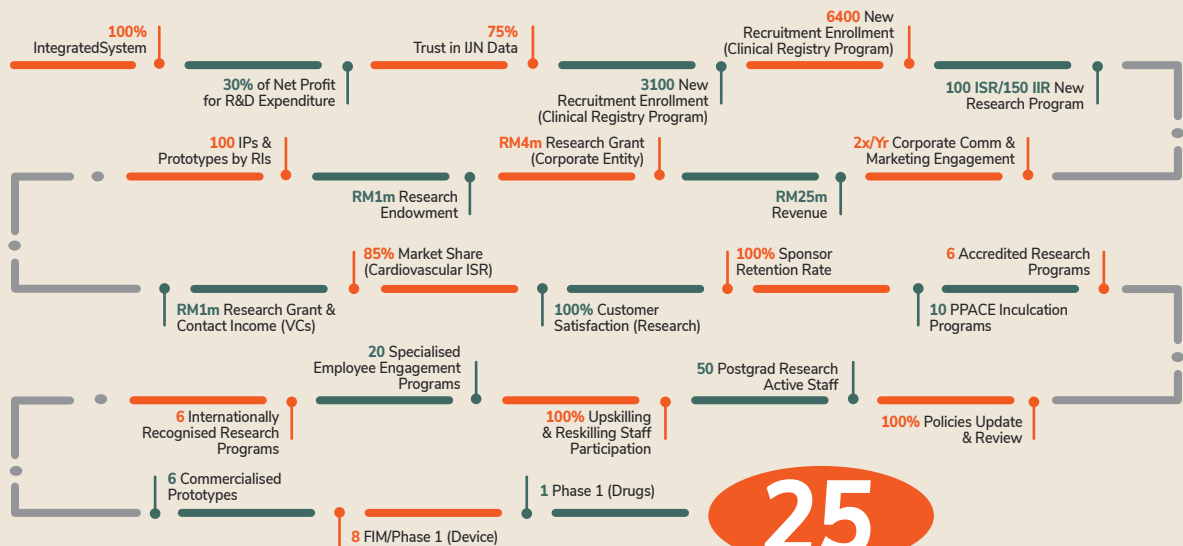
100% IntegratedSystem

30% of Net Profit for R&D Expenditure

75% Trust in IJN Data

3100 New Recruitment Enrollment (Clinical Registry Program)

6400 New Recruitment Enrollment (Clinical Registry Program)

100 ISR/150 IIR New Research Program

2x/Yr Corporate Comm & Marketing Engagement

RM25m Revenue

RM4m Research Grant (Corporate Entity)

RM1m Research Endowment

100 IPs & Prototypes by RIs

RM1m Research Grant & Contact Income (VCs)

85% Market Share (Cardiovascular ISR)

100% Customer Satisfaction (Research)

100% Sponsor Retention Rate

10 PPACE Inculcation Programs

6 Accredited Research Programs

100% Policies Update & Review

50 Postgrad Research Active Staff

100% Upskilling & Reskilling Staff Participation

20 Specialised Employee Engagement Programs

6 Internationally Recognised Research Programs

6 Commercialised Prototypes

8 FIM/Phase 1 (Device)

1 Phase 1 (Drugs)

25